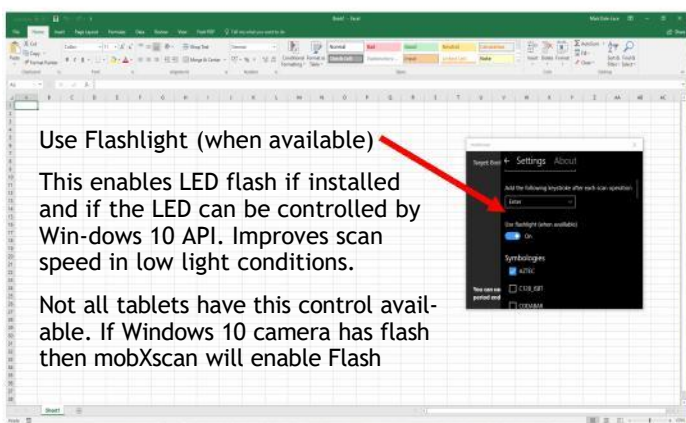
Use Flashlight (when available)

This enables LED flash if installed and if the LED can be controlled by Win-dows 10 API. Improves scan speed in low light conditions.

Not all tablets have this control available. If Windows 10 camera has flash then mobXscan will enable Flash

Book1 - Excel

File Home Insert Page Layout Formulas Data Review View

Sheet1

← Settings About

Add the following keystroke after each scan operation

Enter

Use flashlight (when available)

On

Symbologies

AZTEC

C128_ISBT

CODABAR